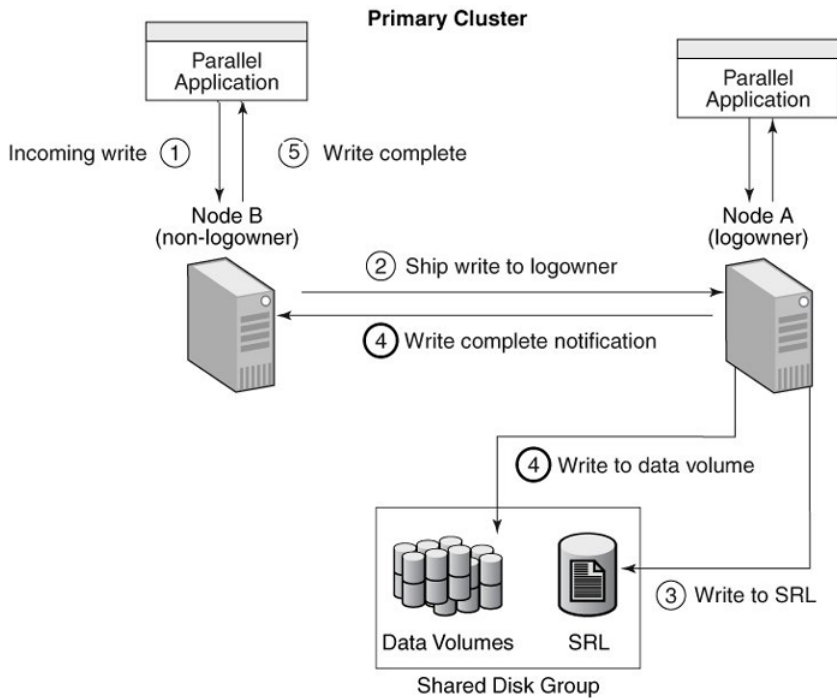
Primary Cluster

Parallel Application

Parallel Application

Incoming write ① ⑤ Write complete

Node B (non-logowner)

Node A (logowner)

② Ship write to logowner

④ Write complete notification

④ Write to data volume

Data Volumes

SRL

③ Write to SRL

Shared Disk Group